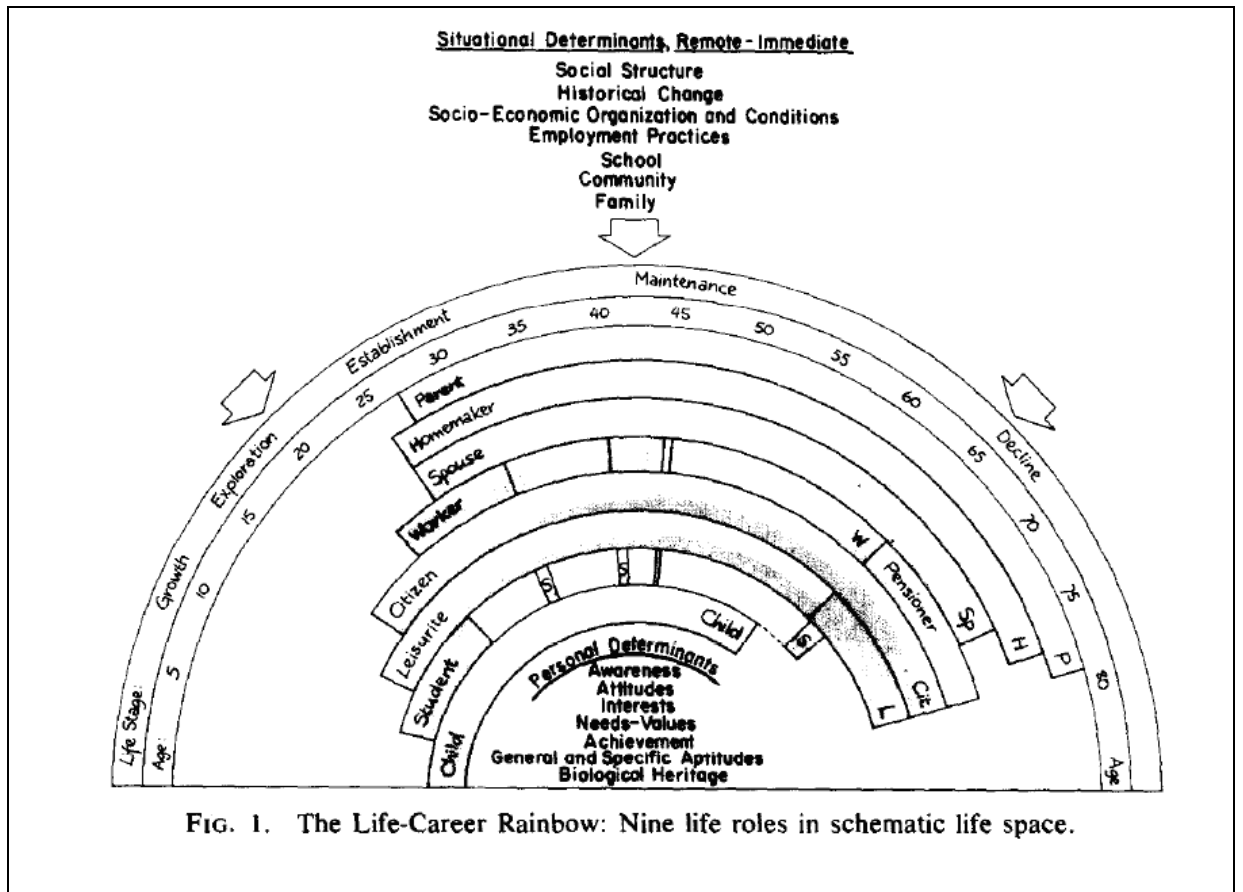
Situational Determinants, Remote-Immediate
Social Structure
Historical Change
Socio-Economic Organization and Conditions
Employment Practices
School
Community
Family

Maintenance
Establishment
Exploration
Growth
Decline
Life Stage:
Age:
5
10
15
20
25
30
35
40
45
50
55
60
65
70
75
80
Age

Parent
Homemaker
Spouse
Worker
Citizen
Leisurite
Student
Child
S
S
Child
S
W
Pensioner
Sp
H
P
Cit
L

Personal Determinants
Awareness
Attitudes
Interests
Needs-Values
Achievement
General and Specific Aptitudes
Biological Heritage

FIG. 1. The Life-Career Rainbow: Nine life roles in schematic life space.